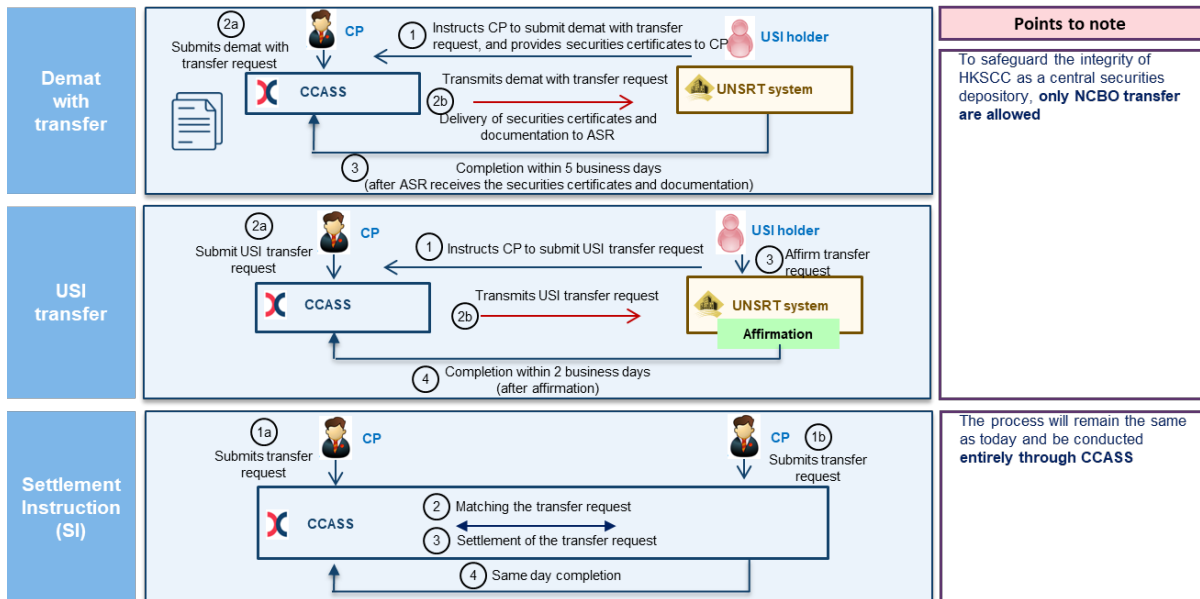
Demat with transfer

2a
Submits demat with transfer request

CP

1
Instructs CP to submit demat with transfer request, and provides securities certificates to CP

USI holder

CCASS

Transmits demat with transfer request

2b
Delivery of securities certificates and documentation to ASR

UNSRT system

3
Completion within 5 business days
(after ASR receives the securities certificates and documentation)

USI transfer

2a
Submit USI transfer request

CP

1
Instructs CP to submit USI transfer request

USI holder

3
Affirm transfer request

CCASS

Transmits USI transfer request

2b

UNSRT system

Affirmation

4
Completion within 2 business days
(after affirmation)

Settlement Instruction (SI)

1a
Submits transfer request

CP

CP

1b
Submits transfer request

CCASS

2
Matching the transfer request

3
Settlement of the transfer request

4
Same day completion

Points to note

To safeguard the integrity of HKSCC as a central securities depository, **only NCBO transfer are allowed**

The process will remain the same as today and be conducted **entirely through CCASS**